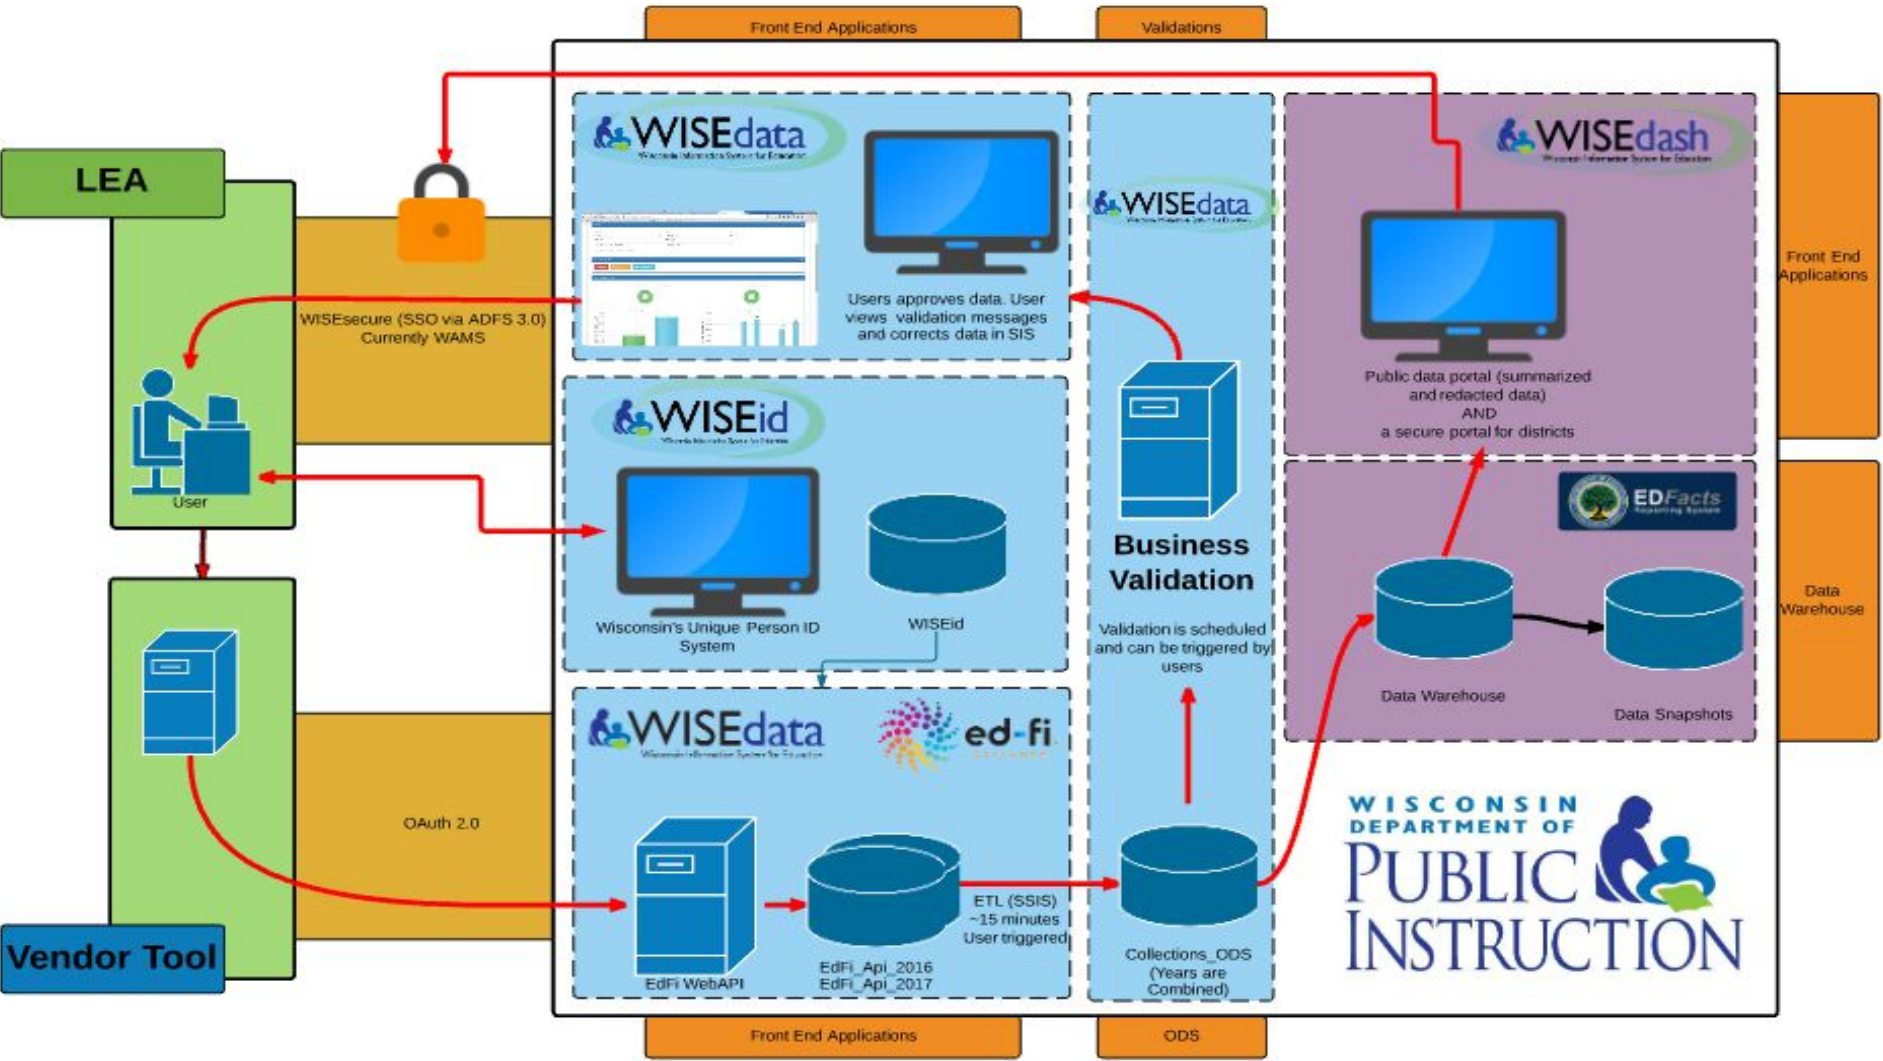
Front End Applications

Validations

LEA

WISEdata
Wisconsin Information System for Education

Users approves data. User views validation messages and corrects data in SIS

WISEdata

WISEdash
Wisconsin Information System for Education

Front End Applications

WISEsecure (SSO via ADFS 3.0) Currently WAMS

User

WISEid

Wisconsin's Unique Person ID System

WISEid

Business Validation

Validation is scheduled and can be triggered by users

Public data portal (summarized and redacted data) AND a secure portal for districts

EDFacts

Data Warehouse

Data Snapshots

Data Warehouse

WISEdata
Wisconsin Information System for Education

ed-fi

OAuth 2.0

EdFi WebAPI

EdFi_Api_2016
EdFi_Api_2017

ETL (SSIS) ~15 minutes User triggered

Collections_ODS (Years are Combined)

WISCONSIN DEPARTMENT OF PUBLIC INSTRUCTION

Vendor Tool

Front End Applications

ODS